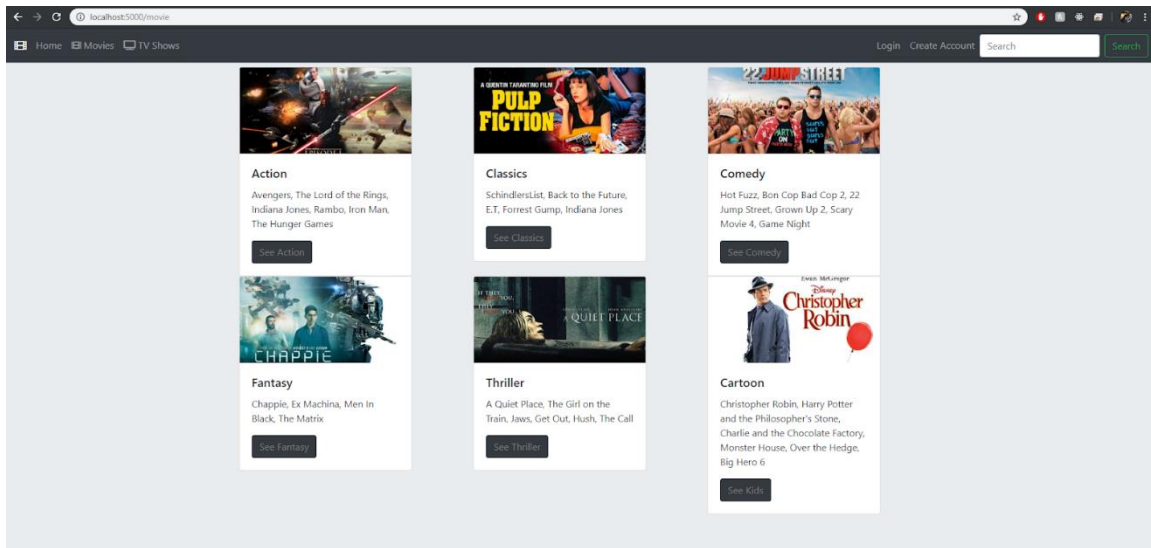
localhost:5000/movie

Home Movies TV Shows

Login Create Account Search Search

A QUENTIN TARANTINO FILM
PULP FICTION

22 JUMP STREET

Action
Avengers, The Lord of the Rings, Indiana Jones, Rambo, Iron Man, The Hunger Games
See Action

Classics
SchindlersList, Back to the Future, E.T, Forrest Gump, Indiana Jones
See Classics

Comedy
Hot Fuzz, Bon Cop Bad Cop 2, 22 Jump Street, Grown Up 2, Scary Movie 4, Game Night
See Comedy

CHAPPIE

A QUIET PLACE

Ewan McGregor
Disney
Christopher Robin

Fantasy
Chappie, Ex Machina, Men In Black, The Matrix
See Fantasy

Thriller
A Quiet Place, The Girl on the Train, Jaws, Get Out, Hush, The Call
See Thriller

Cartoon
Christopher Robin, Harry Potter and the Philosopher's Stone, Charlie and the Chocolate Factory, Monster House, Over the Hedge, Big Hero 6
See Kids